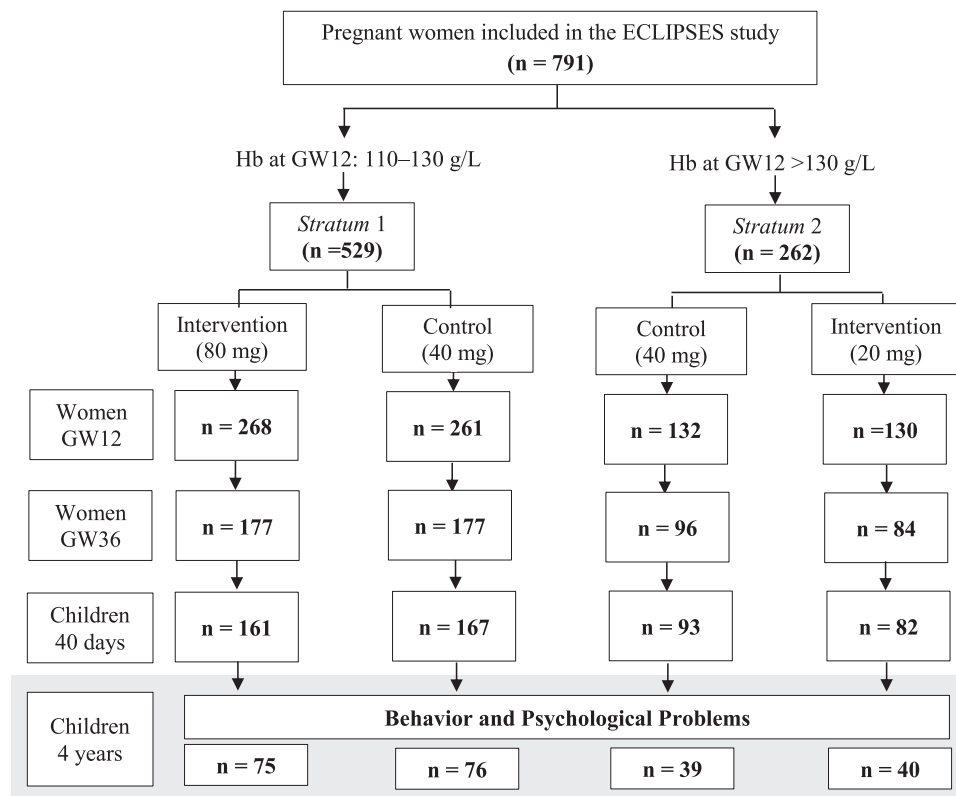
Pregnant women included in the ECLIPSES study
**(n = 791)**

Hb at GW12: 110–130 g/L

Hb at GW12 >130 g/L

*Stratum* 1
**(n =529)**

*Stratum* 2
**(n = 262)**

Intervention (80 mg)

Control (40 mg)

Control (40 mg)

Intervention (20 mg)

Women GW12

**n = 268**

**n = 261**

**n = 132**

**n =130**

Women GW36

**n = 177**

**n = 177**

**n = 96**

**n = 84**

Children 40 days

**n = 161**

**n = 167**

**n = 93**

**n = 82**

Children 4 years

**Behavior and Psychological Problems**

**n = 75**

**n = 76**

**n = 39**

**n = 40**